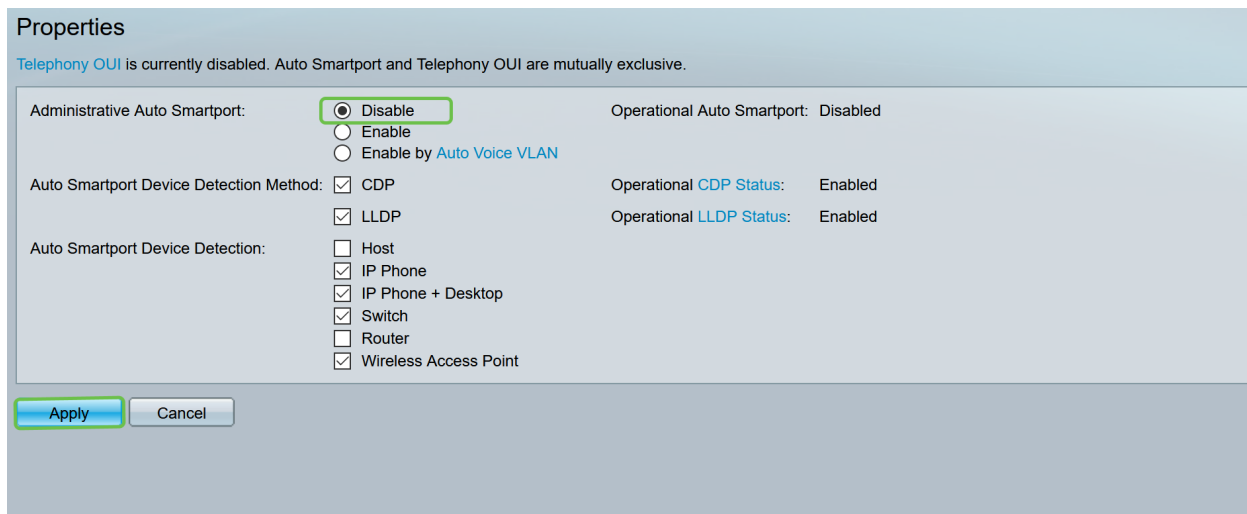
Properties

Telephony OUI is currently disabled. Auto Smartport and Telephony OUI are mutually exclusive.

Administrative Auto Smartport:
Disable
Enable
Enable by Auto Voice VLAN

Operational Auto Smartport: Disabled

Auto Smartport Device Detection Method:
CDP
LLDP

Operational CDP Status: Enabled
Operational LLDP Status: Enabled

Auto Smartport Device Detection:
Host
IP Phone
IP Phone + Desktop
Switch
Router
Wireless Access Point

Apply
Cancel